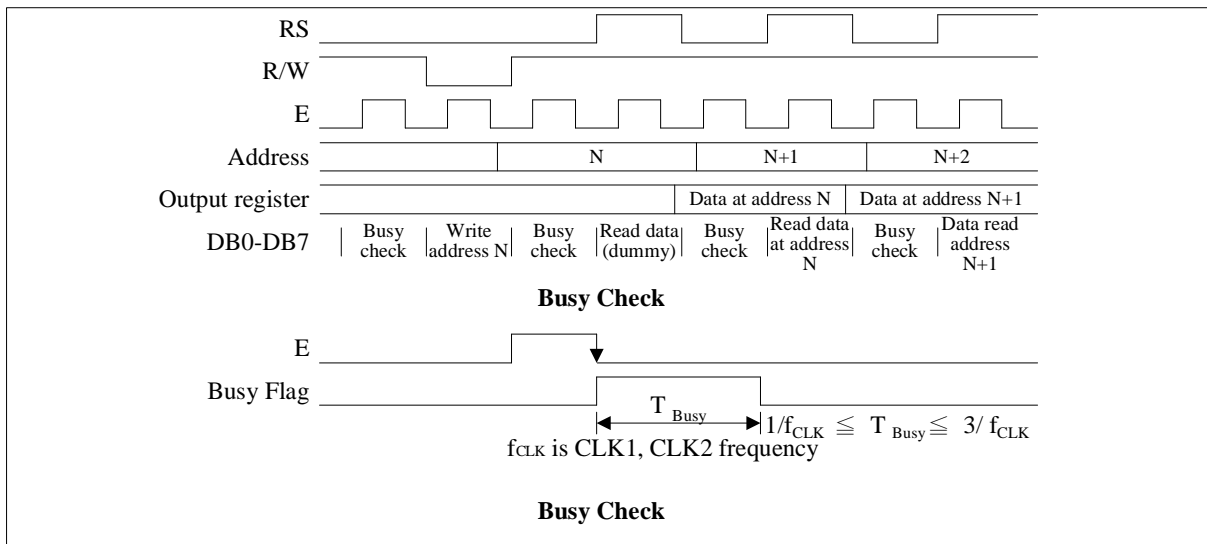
RS

R/W

E

Address

N

N+1

N+2

Output register

Data at address N

Data at address N+1

DB0-DB7

Busy check

Write address N

Busy check

Read data (dummy)

Busy check

Read data at address N

Busy check

Data read address N+1

**Busy Check**

E

Busy Flag

$T_{Busy}$

$1/f_{CLK} \leqq T_{Busy} \leqq 3/f_{CLK}$

$f_{CLK}$ is CLK1, CLK2 frequency

**Busy Check**